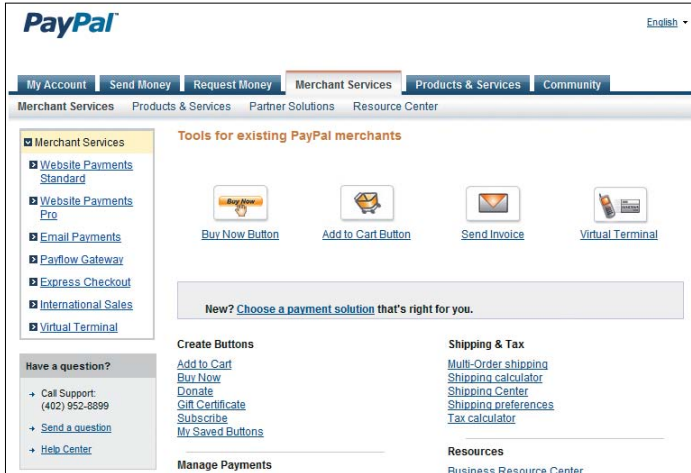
PayPal

English

My Account | Send Money | Request Money | Merchant Services | Products & Services | Community

Merchant Services | Products & Services | Partner Solutions | Resource Center

Merchant Services
Website Payments Standard
Website Payments Pro
Email Payments
Payflow Gateway
Express Checkout
International Sales
Virtual Terminal

Have a question?
Call Support: (402) 952-8899
Send a question
Help Center

Tools for existing PayPal merchants

Buy Now
Buy Now Button
Add to Cart Button
Send Invoice
Virtual Terminal

New? Choose a payment solution that's right for you.

Create Buttons
Add to Cart
Buy Now
Donate
Gift Certificate
Subscribe
My Saved Buttons

Manage Payments

Shipping & Tax
Multi-Order shipping
Shipping calculator
Shipping Center
Shipping preferences
Tax calculator

Resources
Business Resource Center